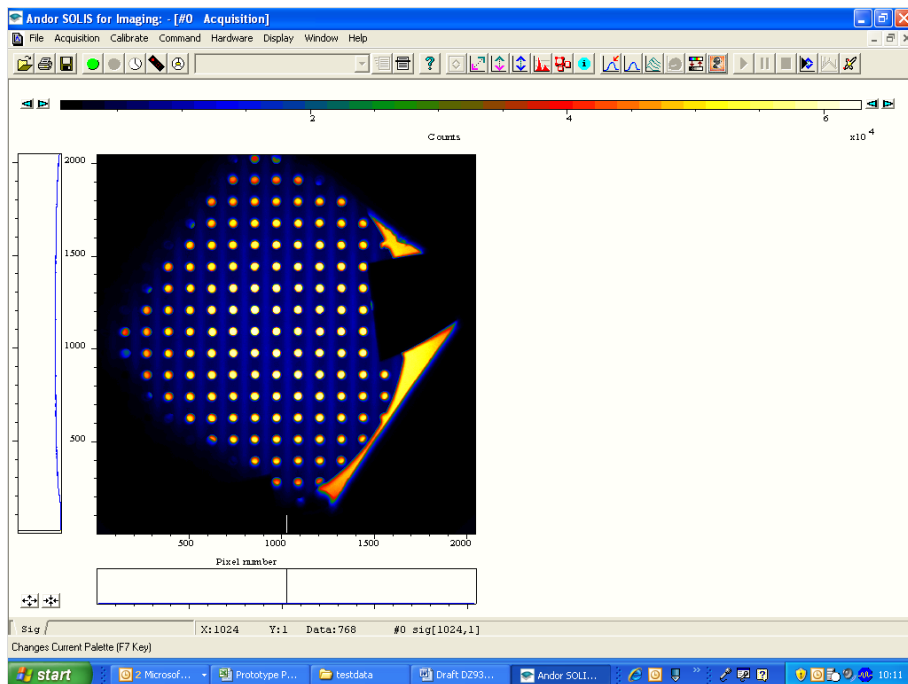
Andor SOLIS for Imaging: - [#0 Acquisition]

File Acquisition Calibrate Command Hardware Display Window Help

2 4 6
Counts $x10^4$

2000
1500
1000
500

500 1000 1500 2000
Pixel number

Sig

X:1024 Y:1 Data:768 #0 sig[1024,1]

Changes Current Palette (F7 Key)

start 2 Microsof... Prototype P... testdata Draft DZ93... Andor SOLI... 10:11